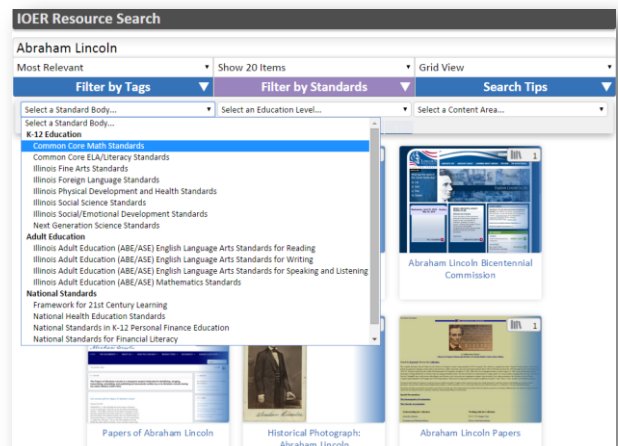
IOER Resource Search

Abraham Lincoln

Most Relevant
Show 20 Items
Grid View

Filter by Tags
Filter by Standards
Search Tips

Select a Standard Body...
Select an Education Level...
Select a Content Area...

Select a Standard Body...
K-12 Education
Common Core Math Standards
Common Core ELA/Literacy Standards
Illinois Fine Arts Standards
Illinois Foreign Language Standards
Illinois Physical Development and Health Standards
Illinois Social Science Standards
Illinois Social/Emotional Development Standards
Next Generation Science Standards
Adult Education
Illinois Adult Education (ABE/ASE) English Language Arts Standards for Reading
Illinois Adult Education (ABE/ASE) English Language Arts Standards for Writing
Illinois Adult Education (ABE/ASE) English Language Arts Standards for Speaking and Listening
Illinois Adult Education (ABE/ASE) Mathematics Standards
National Standards
Framework for 21st Century Learning
National Health Education Standards
National Standards in K-12 Personal Finance Education
National Standards for Financial Literacy

1
Abraham Lincoln Bicentennial Commission

1

Papers of Abraham Lincoln
Historical Photograph: Abraham Lincoln
Abraham Lincoln Papers